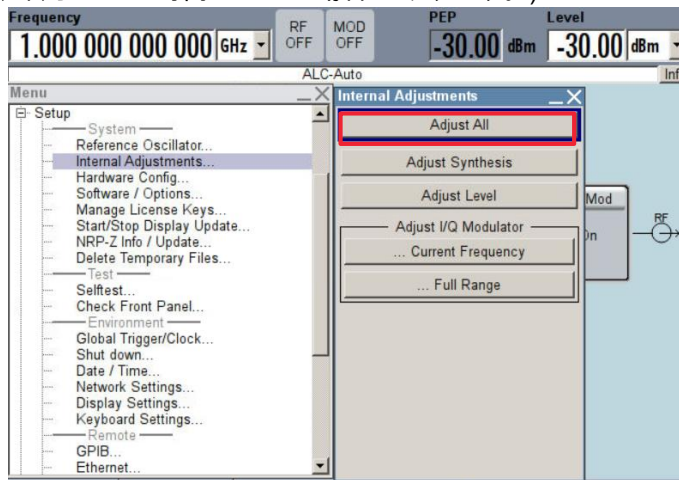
Frequency
1.000 000 000 000 GHz
RF OFF
MOD OFF
PEP
-30.00 dBm
Level
-30.00 dBm
ALC-Auto
Inf

Menu
Setup
System
Reference Oscillator...
Internal Adjustments...
Hardware Config...
Software / Options...
Manage License Keys...
Start/Stop Display Update...
NRP-Z Info / Update...
Delete Temporary Files...
Test
Selftest...
Check Front Panel...
Environment
Global Trigger/Clock...
Shut down...
Date / Time...
Network Settings...
Display Settings...
Keyboard Settings...
Remote
GPIB...
Ethernet...

Internal Adjustments
Adjust All
Adjust Synthesis
Adjust Level
Adjust I/Q Modulator
... Current Frequency
... Full Range

Mod
On
RF